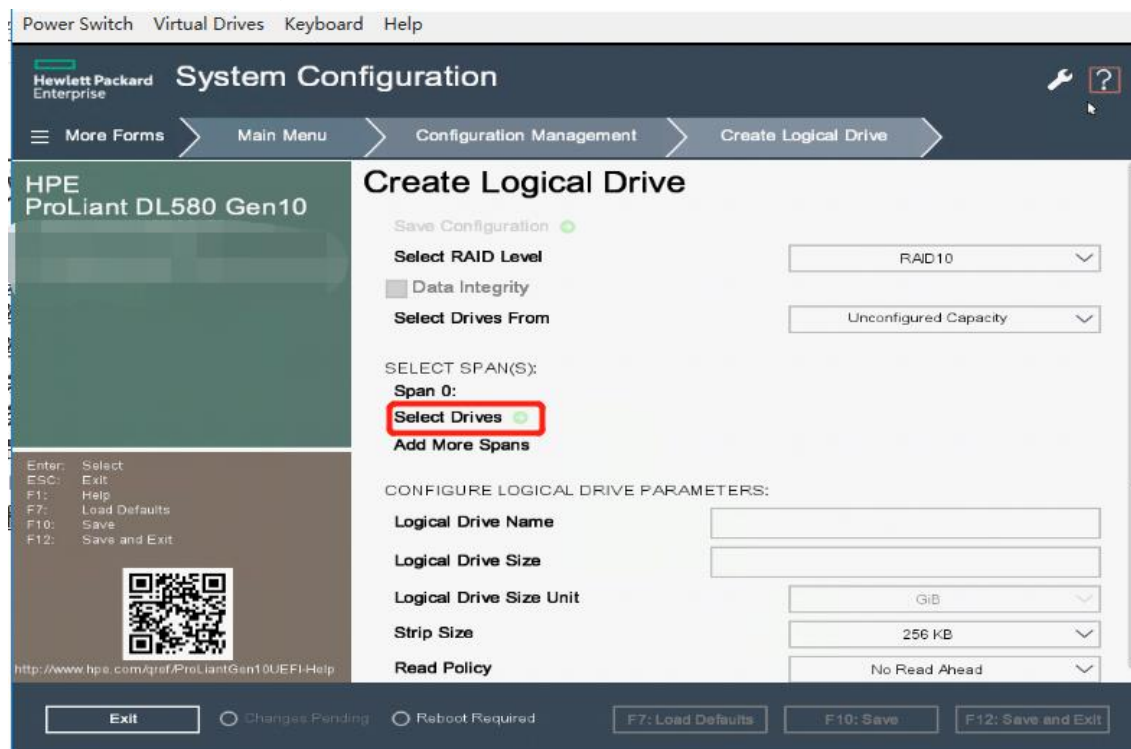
Power Switch Virtual Drives Keyboard Help

Hewlett Packard Enterprise System Configuration

More Forms Main Menu Configuration Management Create Logical Drive

HPE
ProLiant DL580 Gen10

Enter: Select
ESC: Exit
F1: Help
F7: Load Defaults
F10: Save
F12: Save and Exit

http://www.hpe.com/qref/ProLiantGen10UEFI-Help

Create Logical Drive

Save Configuration

| Select RAID Level | RAID10 |
|---|---|
| Data Integrity | |
| Select Drives From | Unconfigured Capacity |

SELECT SPAN(S):
Span 0:
Select Drives
Add More Spans

CONFIGURE LOGICAL DRIVE PARAMETERS:

| Logical Drive Name | |
|---|---|
| Logical Drive Size | |
| Logical Drive Size Unit | GiB |
| Strip Size | 256 KB |
| Read Policy | No Read Ahead |

Exit Changes Pending Reboot Required F7: Load Defaults F10: Save F12: Save and Exit